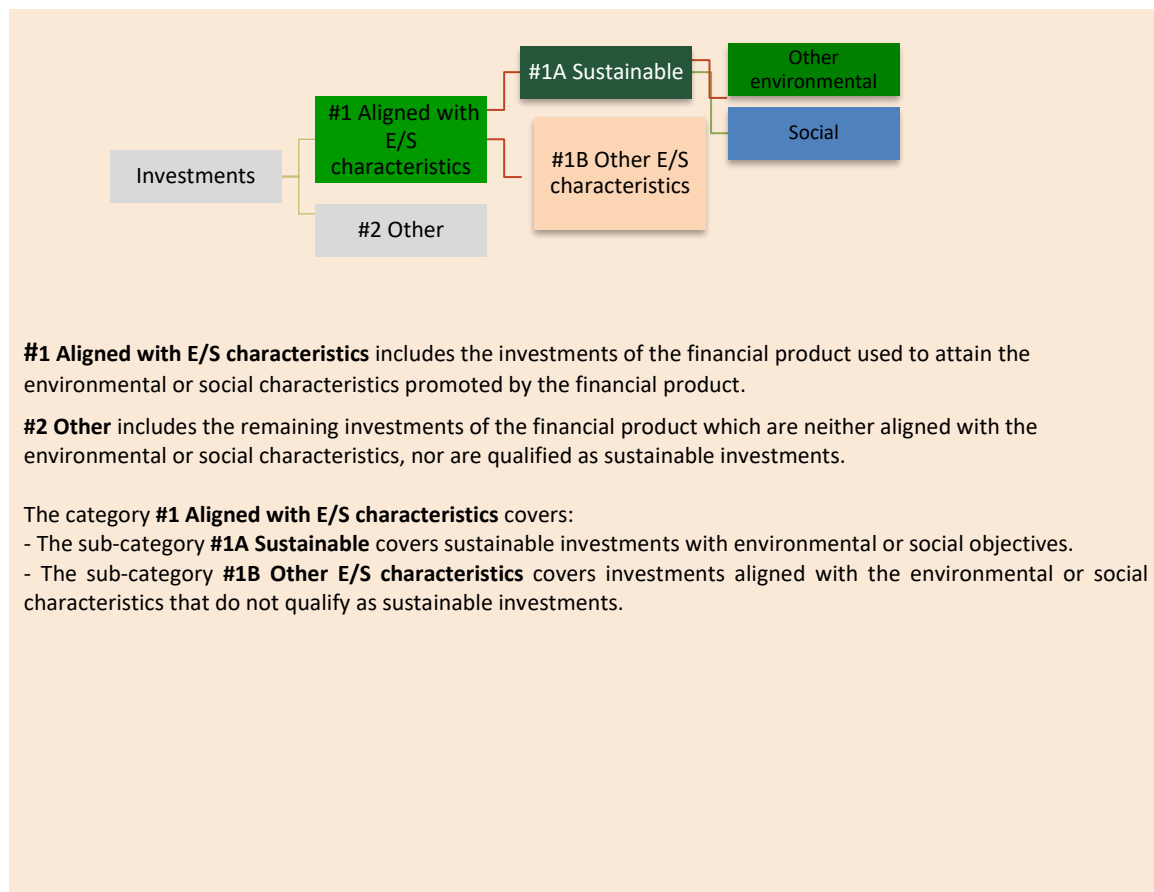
Investments

#1 Aligned with E/S characteristics

#2 Other

#1A Sustainable

#1B Other E/S characteristics

Other environmental

Social

#1 Aligned with E/S characteristics includes the investments of the financial product used to attain the environmental or social characteristics promoted by the financial product.

#2 Other includes the remaining investments of the financial product which are neither aligned with the environmental or social characteristics, nor are qualified as sustainable investments.

The category #1 Aligned with E/S characteristics covers:
- The sub-category #1A Sustainable covers sustainable investments with environmental or social objectives.
- The sub-category #1B Other E/S characteristics covers investments aligned with the environmental or social characteristics that do not qualify as sustainable investments.